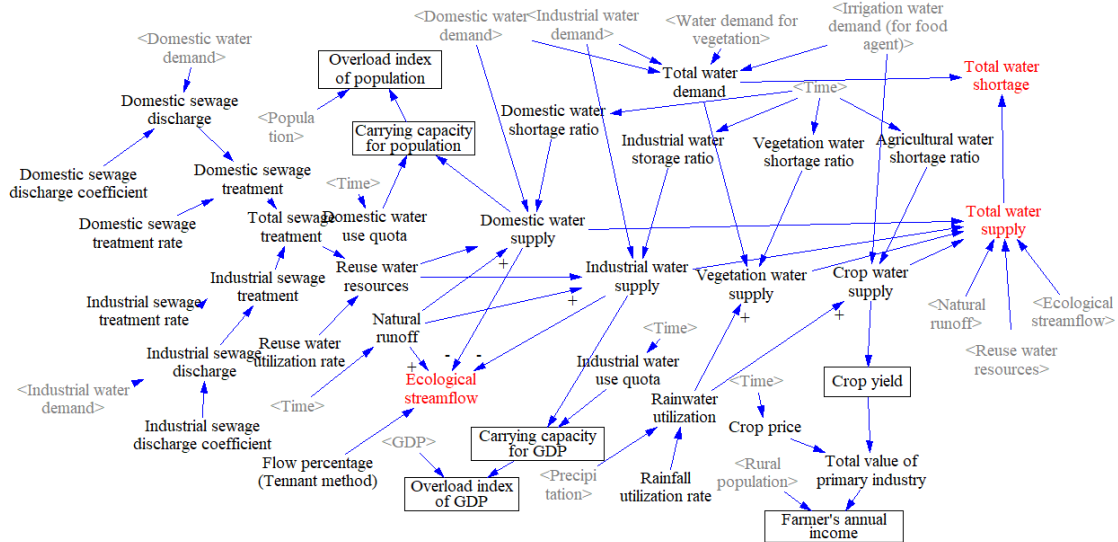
<Domestic water demand>
<Industrial water demand>
<Water demand for vegetation>
<Irrigation water demand (for food agent)>
<Domestic water demand>
Overload index of population
Total water demand
Total water shortage
Domestic sewage discharge
<Population>
<Time>
Domestic water shortage ratio
Carrying capacity for population
Industrial water storage ratio
Vegetation water shortage ratio
Agricultural water shortage ratio
Domestic sewage discharge coefficient
Domestic sewage treatment
<Time>
Domestic sewage treatment rate
Total sewage treatment
Domestic water use quota
Domestic water supply
Total water supply
+
Reuse water resources
Industrial water supply
Vegetation water supply
Crop water supply
Industrial sewage treatment
+
Industrial sewage treatment rate
Natural runoff
<Natural runoff>
<Ecological streamflow>
Reuse water utilization rate
<Time>
+
+
Industrial sewage discharge
+
- -
Industrial water use quota
<Reuse water resources>
Ecological streamflow
<Industrial water demand>
<Time>
Crop yield
<Time>
Rainwater utilization
Industrial sewage discharge coefficient
<GDP>
Carrying capacity for GDP
Crop price
Flow percentage (Tennant method)
<Precipitation>
<Rural population>
Total value of primary industry
Overload index of GDP
Rainfall utilization rate
Farmer's annual income